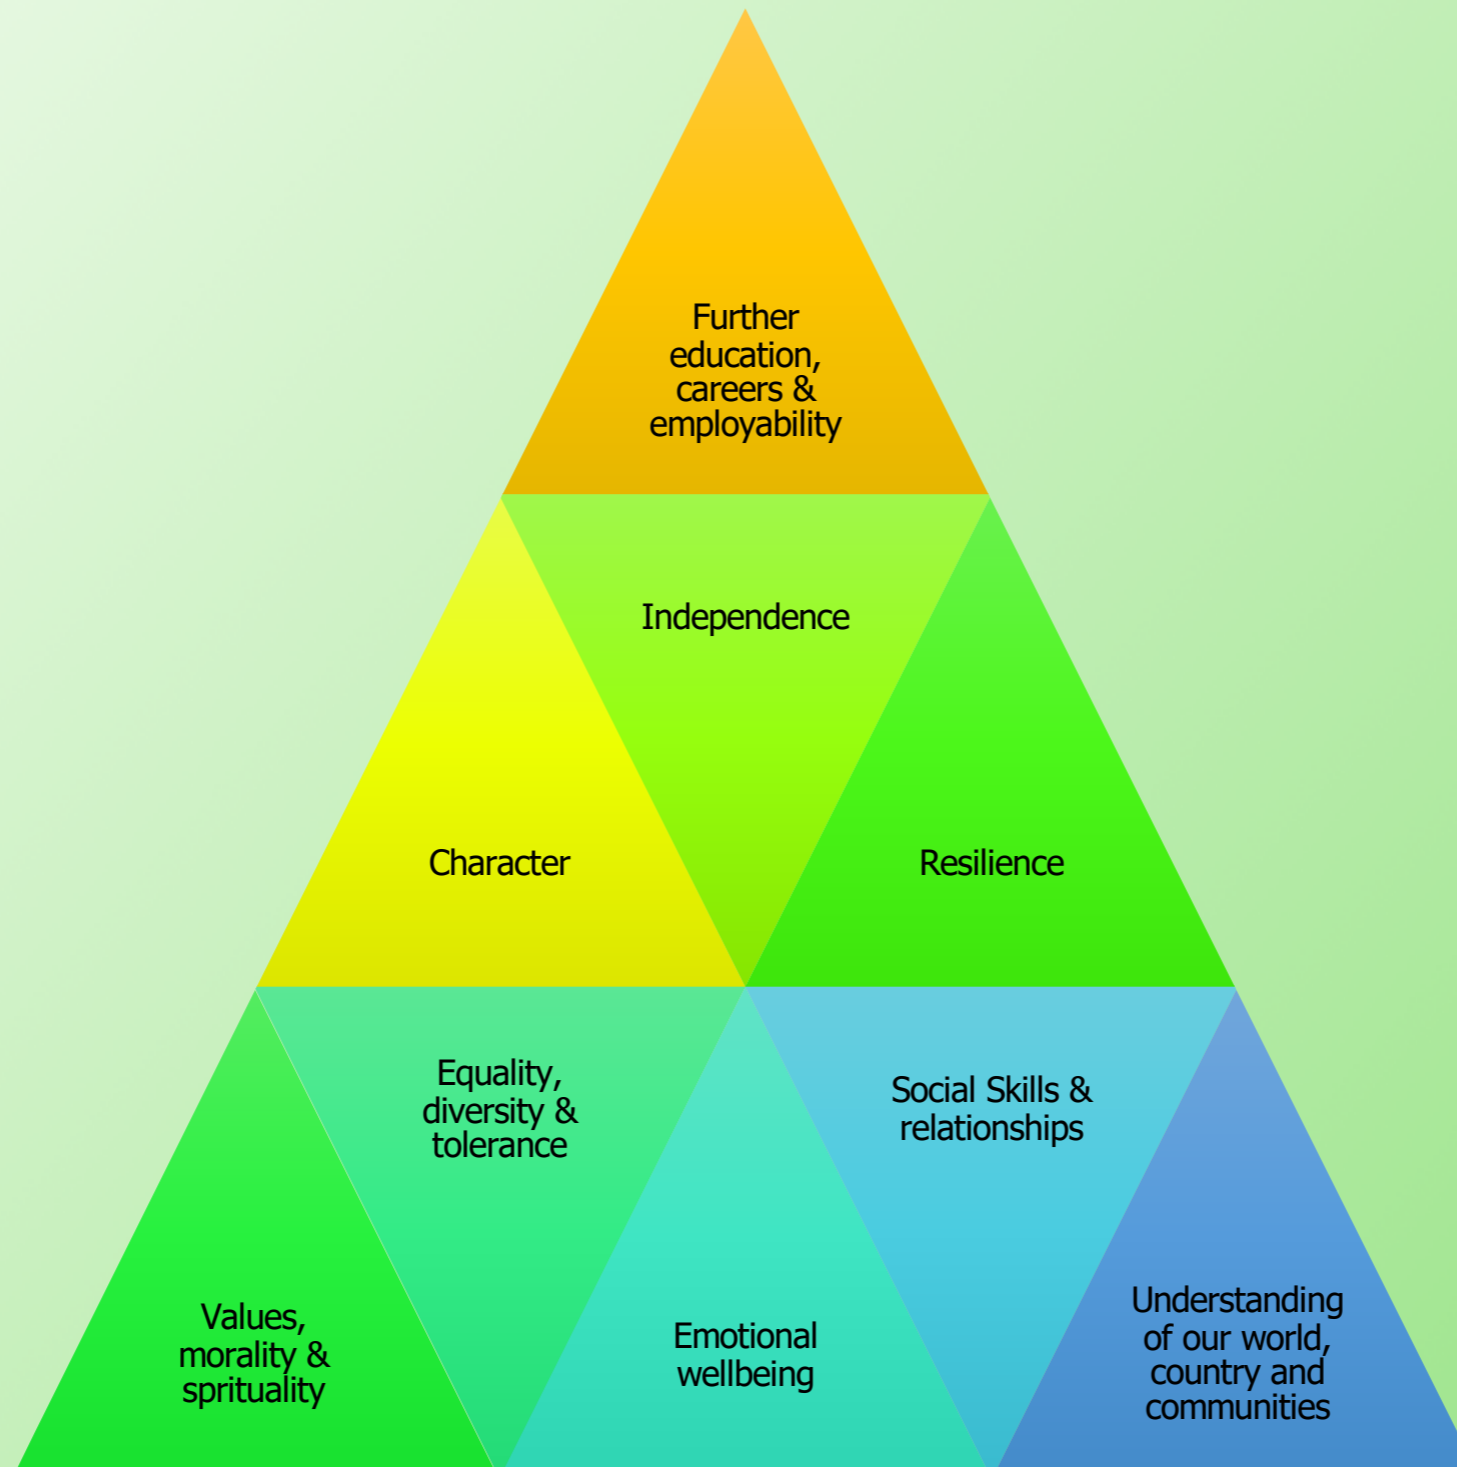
Further education, careers & employability

Independence

Character

Resilience

Equality, diversity & tolerance

Social Skills & relationships

Values, morality & sprituality

Emotional wellbeing

Understanding of our world, country and communities